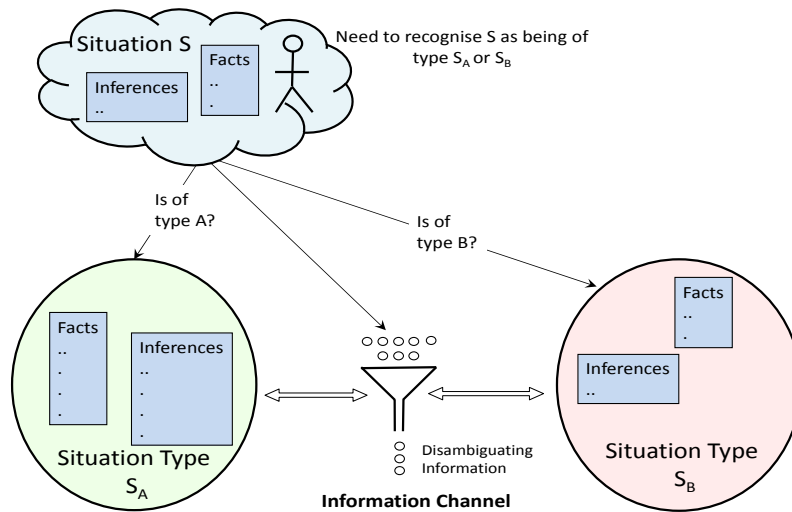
Situation S

Inferences
..

Facts
..
.

Need to recognise S as being of type $S_A$ or $S_B$

Is of type A?

Is of type B?

Facts
..
.
.
.

Inferences
..
.
.
.
.

Situation Type
$S_A$

Disambiguating Information

Information Channel

Facts
..
.

Inferences
..

Situation Type
$S_B$